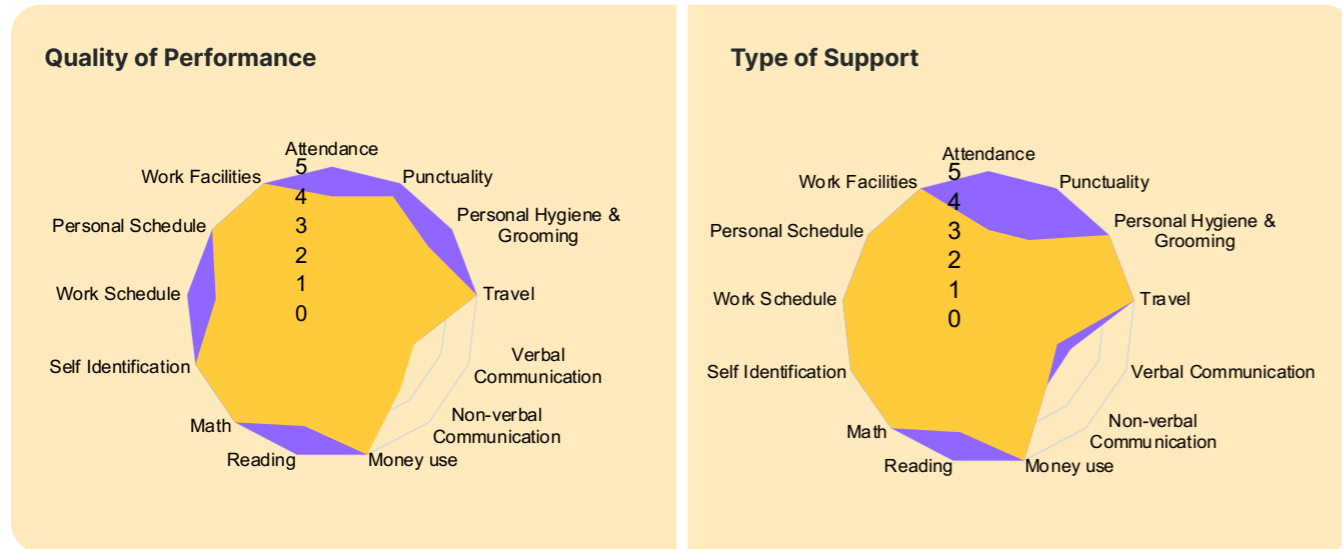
Quality of Performance

Attendance
Punctuality
Personal Hygiene & Grooming
Travel
Verbal Communication
Non-verbal Communication
Money use
Reading
Math
Self Identification
Work Schedule
Personal Schedule
Work Facilities
5
4
3
2
1
0

Type of Support

Attendance
Punctuality
Personal Hygiene & Grooming
Travel
Verbal Communication
Non-verbal Communication
Money use
Reading
Math
Self Identification
Work Schedule
Personal Schedule
Work Facilities
5
4
3
2
1
0